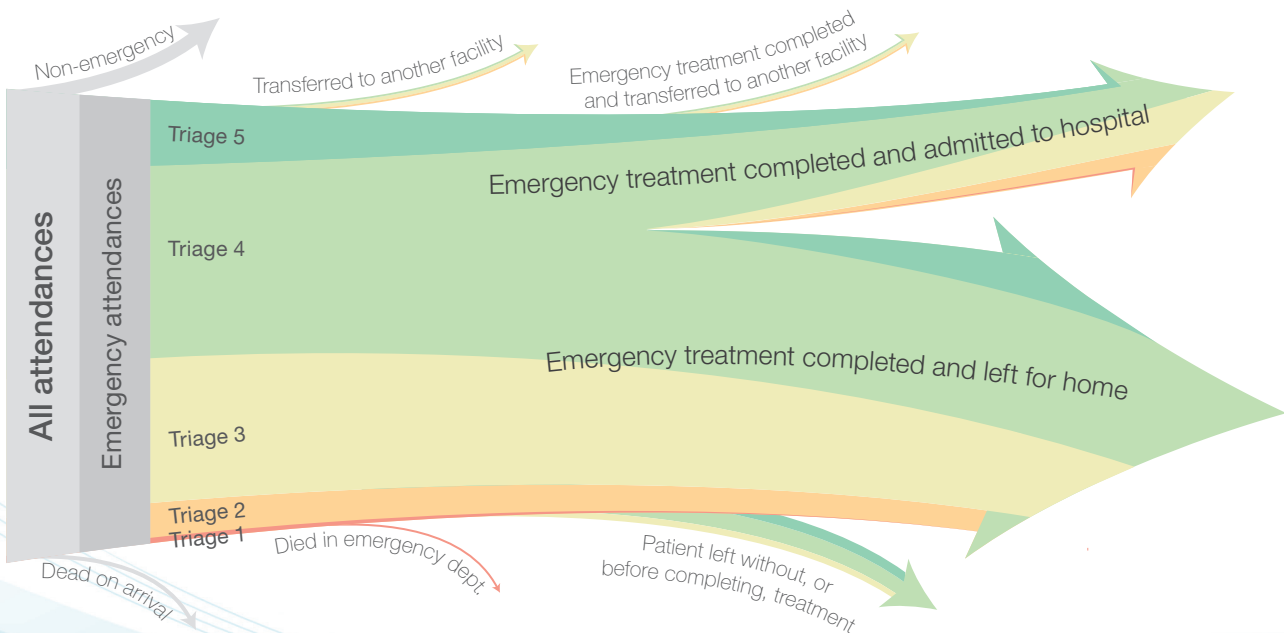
Non-emergency

Transferred to another facility

Emergency treatment completed and transferred to another facility

All attendances

Emergency attendances

Triage 5

Emergency treatment completed and admitted to hospital

Triage 4

Emergency treatment completed and left for home

Triage 3

Triage 2

Triage 1

Died in emergency dept.

Patient left without, or before completing, treatment

Dead on arrival